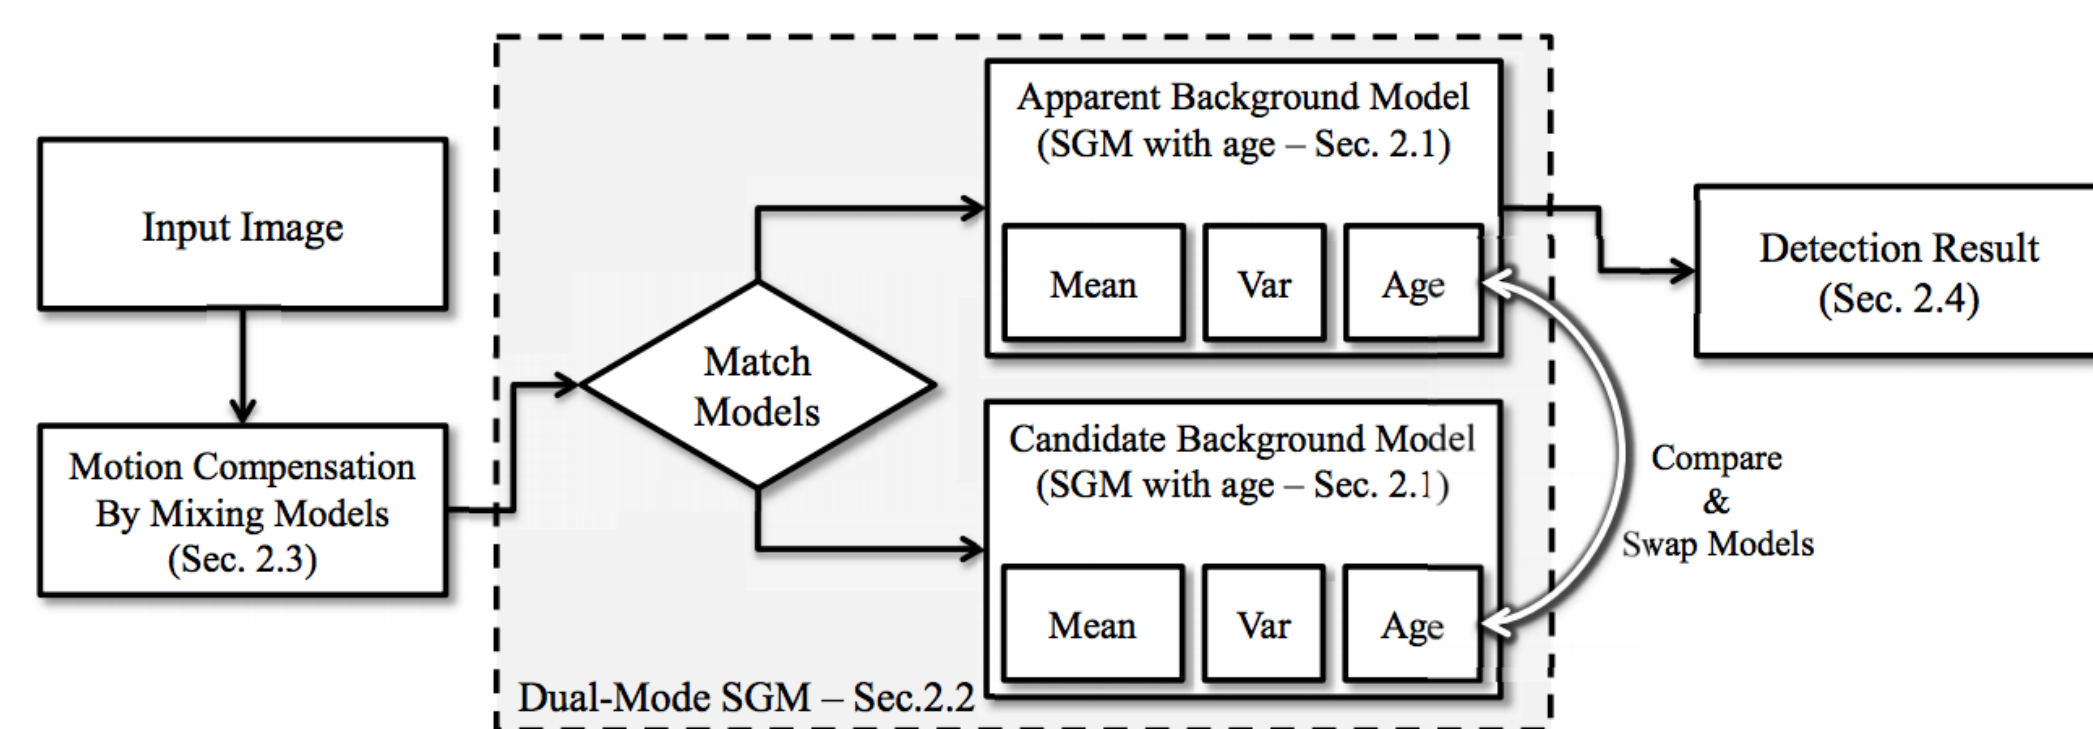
Input Image

Motion Compensation By Mixing Models (Sec. 2.3)

Match Models

Apparent Background Model (SGM with age – Sec. 2.1)

Mean

Var

Age

Candidate Background Model (SGM with age – Sec. 2.1)

Mean

Var

Age

Dual-Mode SGM – Sec.2.2

Compare & Swap Models

Detection Result (Sec. 2.4)